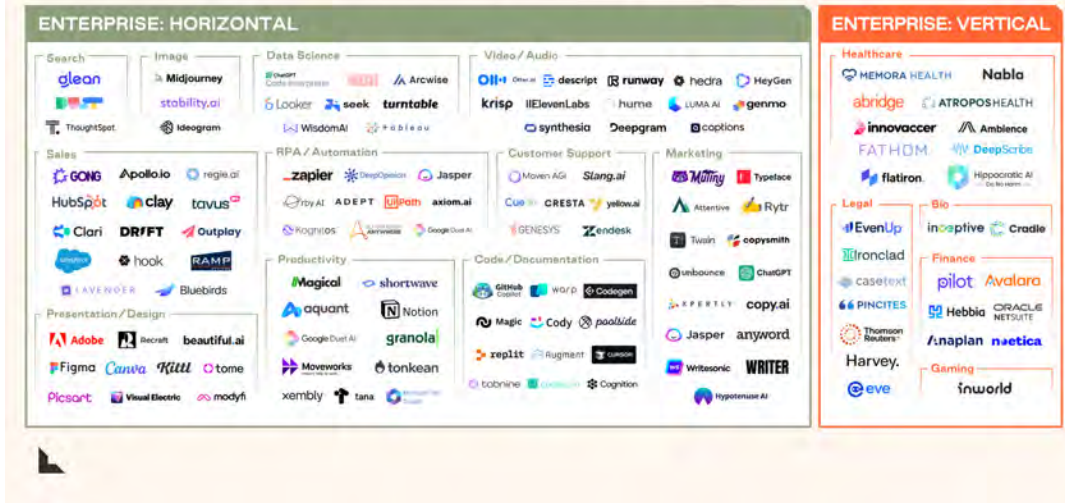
ENTERPRISE: HORIZONTAL

Search
glean
ThoughtSpot

Image
Midjourney
stability.ai
Ideogram

Data Science
ChatGPT Code Interpreter
Arcwise
Looker
seek
turntable
WisdomAI
tableau

Video / Audio
Otter.ai
descript
runway
hedra
HeyGen
krisp
ElevenLabs
hume
LUMA AI
genmo
synthesia
Deepgram
captions

Sales
GONG
Apollo.io
regie.ai
HubSpot
clay
tavus
Clari
DRIFT
Outplay
hook
RAMP
LAVENDER
Bluebirds

RPA / Automation
zapier
DeepOpinion
Jasper
ADEPT
UiPath
axiom.ai
Google Duet AI

Customer Support
Moveworks
Stang.ai
CRESTA
yellow.ai
GENESYS
Zendesk

Marketing
Mutiny
Typeface
Attentive
Rytr
Twain
copysmith
unbounce
ChatGPT
XPERTLY
copy.ai
Jasper
anyword
Writesonic
WRITER
Hypotenuse AI

Presentation / Design
Adobe
Recraft
beautiful.ai
Figma
Canva
Kittl
tome
Picsart
Visual Electric
modyfi

Productivity
Magical
shortwave
aquant
Notion
Google Duet AI
granola
Moveworks
tonkean
xembly
tana

Code / Documentation
GitHub Copilot
warp
Codegen
Magic
Cody
poolside
replit
Augment
CURSOR
tabnine
Cognition

ENTERPRISE: VERTICAL

Healthcare
MEMORA HEALTH
Nabla
abridge
ATROPOSHEALTH
innovaccer
Ambience
FATHOM
DeepScribe
flatiron
Hippocratic AI

Legal
EvenUp
Ironclad
casetext
PINCITES
Thomson Reuters
Harvey.
eve

Bio
inceptive
Cradle

Finance
pilot
Avalara
Hebbia
ORACLE NETSUITE
Anaplan
noetica

Gaming
inworld